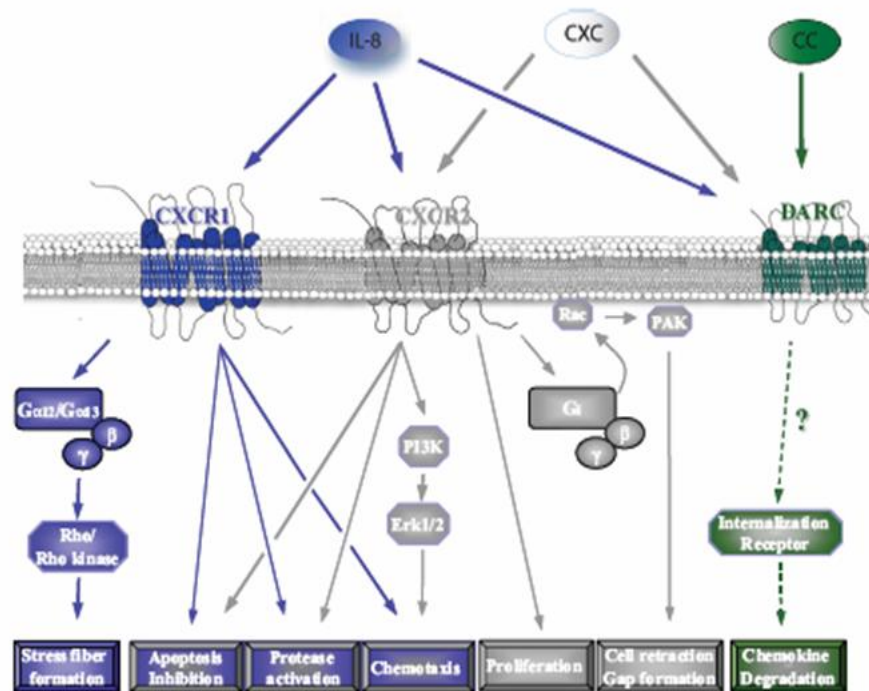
IL-8

CXC

CC

CXCR1

CXCR2

DARC

Rac

PAK

Gα12/Gα13

β

γ

Gi

β

γ

PI3K

Erk1/2

?

Rho/ Rho kinase

Internalization Receptor

Stress fiber formation

Apoptosis Inhibition

Protease activation

Chemotaxis

Proliferation

Cell retraction Gap formation

Chemokine Degradation